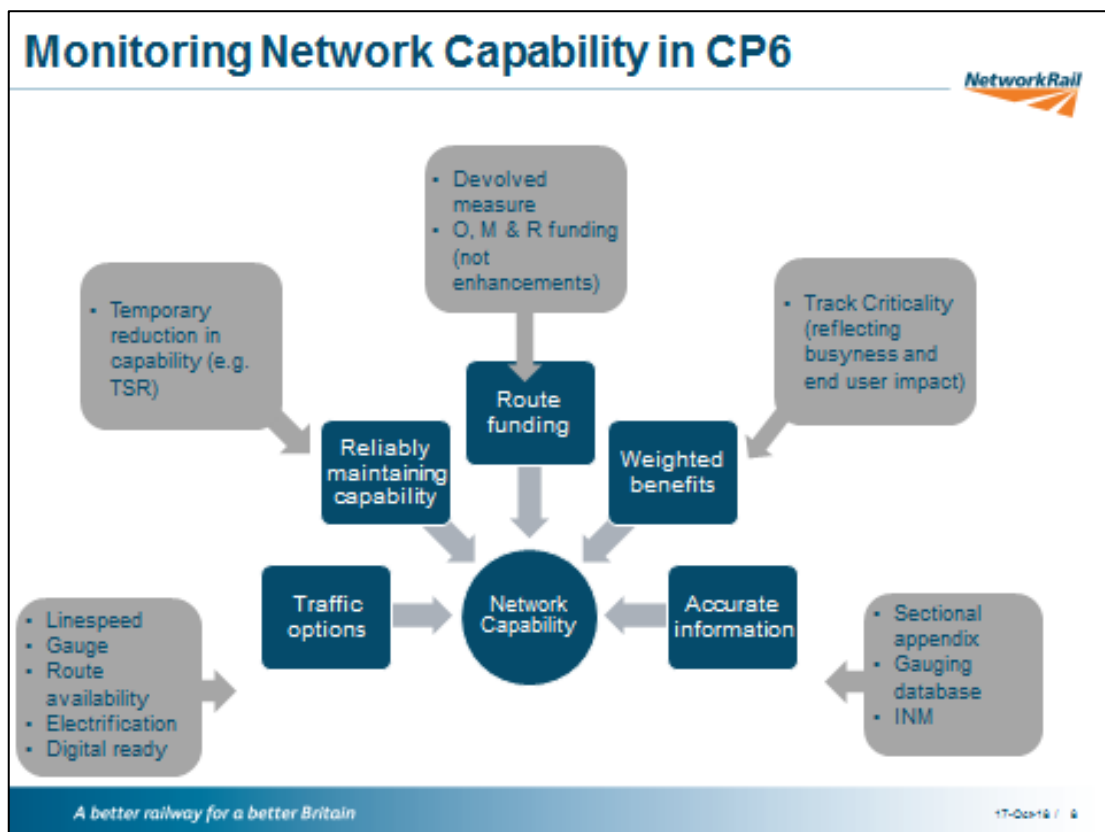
Monitoring Network Capability in CP6

NetworkRail

- Devolved measure
- O, M & R funding (not enhancements)

- Temporary reduction in capability (e.g. TSR)

- Track Criticality (reflecting busyness and end user impact)

Route funding

Reliably maintaining capability

Weighted benefits

Traffic options

Network Capability

Accurate information

- Linespeed
- Gauge
- Route availability
- Electrification
- Digital ready

- Sectional appendix
- Gauging database
- INM

A better railway for a better Britain

17-Oct-18 / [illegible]